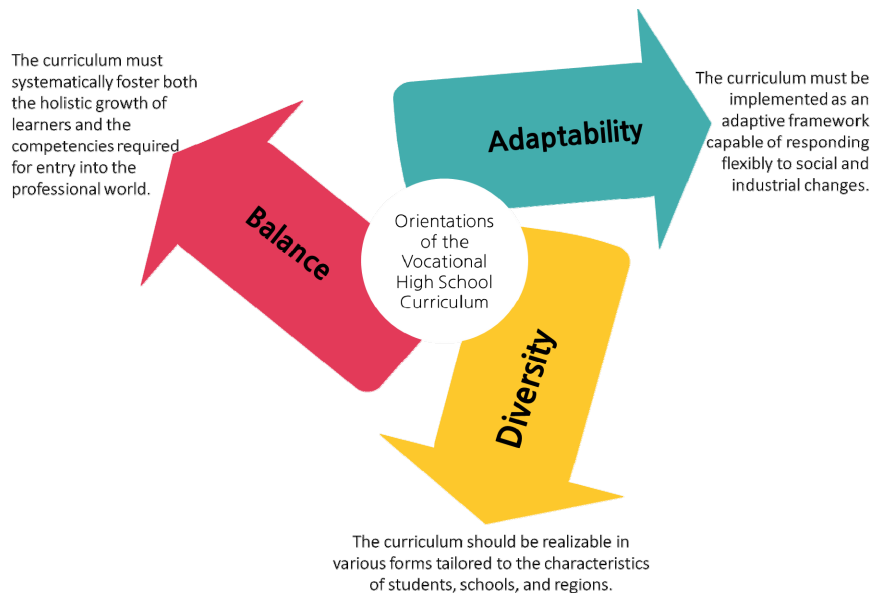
The curriculum must systematically foster both the holistic growth of learners and the competencies required for entry into the professional world.

Adaptability

The curriculum must be implemented as an adaptive framework capable of responding flexibly to social and industrial changes.

Balance

Orientations of the Vocational High School Curriculum

Diversity

The curriculum should be realizable in various forms tailored to the characteristics of students, schools, and regions.